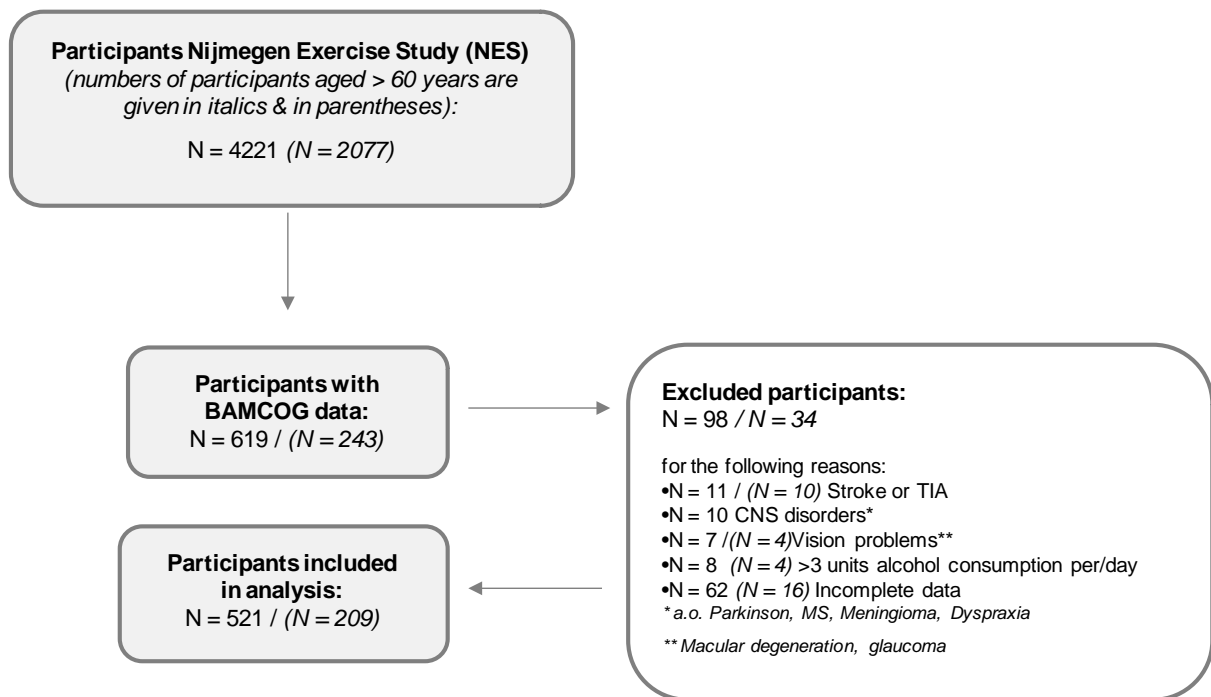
**Participants Nijmegen Exercise Study (NES)**
*(numbers of participants aged > 60 years are given in italics & in parentheses):*

N = 4221 *(N = 2077)*

**Participants with BAMCOG data:**
N = 619 / *(N = 243)*

**Excluded participants:**
N = 98 */ N = 34*

for the following reasons:
•N = 11 / *(N = 10)* Stroke or TIA
•N = 10 CNS disorders*
•N = 7 /*(N = 4)*Vision problems**
•N = 8 *(N = 4)* >3 units alcohol consumption per/day
•N = 62 *(N = 16)* Incomplete data
*\* a.o. Parkinson, MS, Meningioma, Dyspraxia*

*\*\* Macular degeneration, glaucoma*

**Participants included in analysis:**
N = 521 / *(N = 209)*